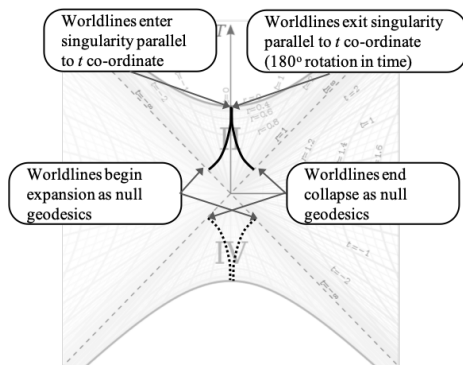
Worldlines enter singularity parallel to $t$ co-ordinate

Worldlines exit singularity parallel to $t$ co-ordinate ($180^o$ rotation in time)

$T$

II

Worldlines begin expansion as null geodesics

Worldlines end collapse as null geodesics

IV